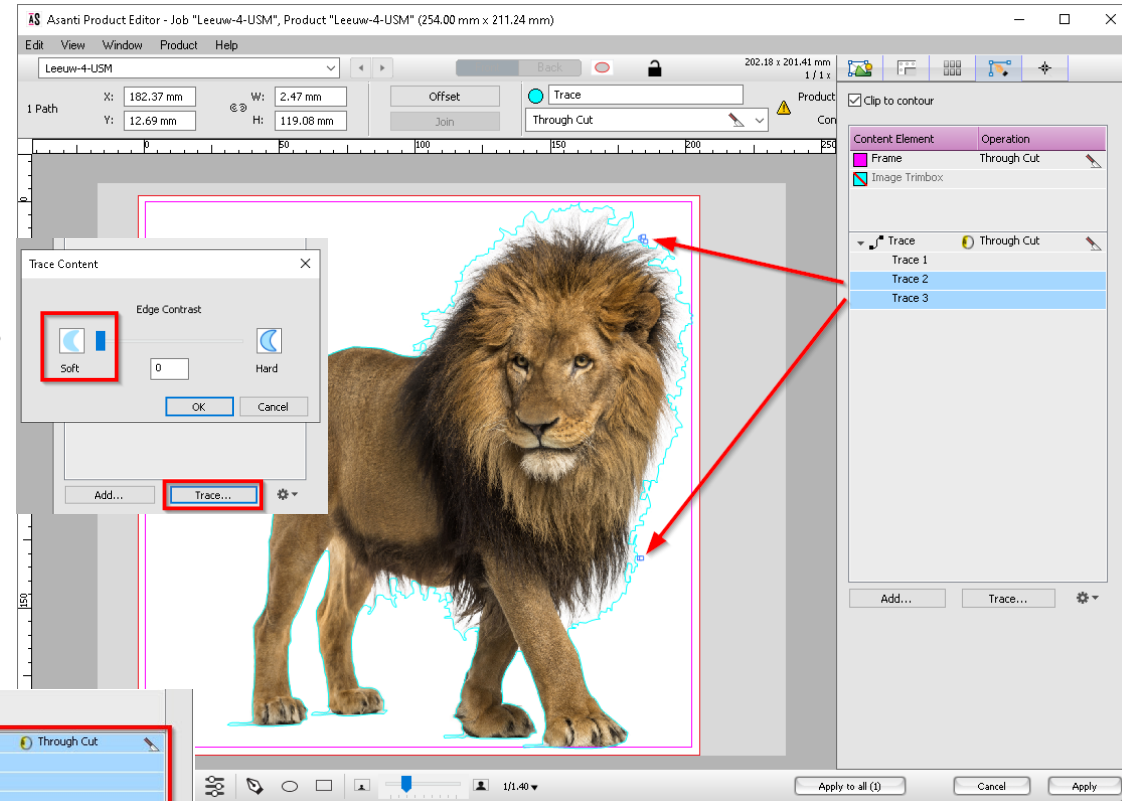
AS Asanti Product Editor - Job "Leeuw-4-USM", Product "Leeuw-4-USM" (254.00 mm x 211.24 mm)

Edit View Window Product Help

Leeuw-4-USM

Back

202.18 x 201.41 mm
1 / 1 x

1 Path X: 182.37 mm Y: 12.69 mm W: 2.47 mm H: 119.08 mm

Offset
Join

Trace
Through Cut

Product
Con

Clip to contour

| Content Element | Operation |
|---|---|
| Frame | Through Cut |
| Image Trimbox | |

Trace Through Cut
Trace 1
Trace 2
Trace 3

Add... Trace...

Trace Content

Edge Contrast

Soft 0 Hard

OK Cancel

Add... Trace...

Through Cut

50 100 150 200 250

150

1/1.40

Apply to all (1) Cancel Apply